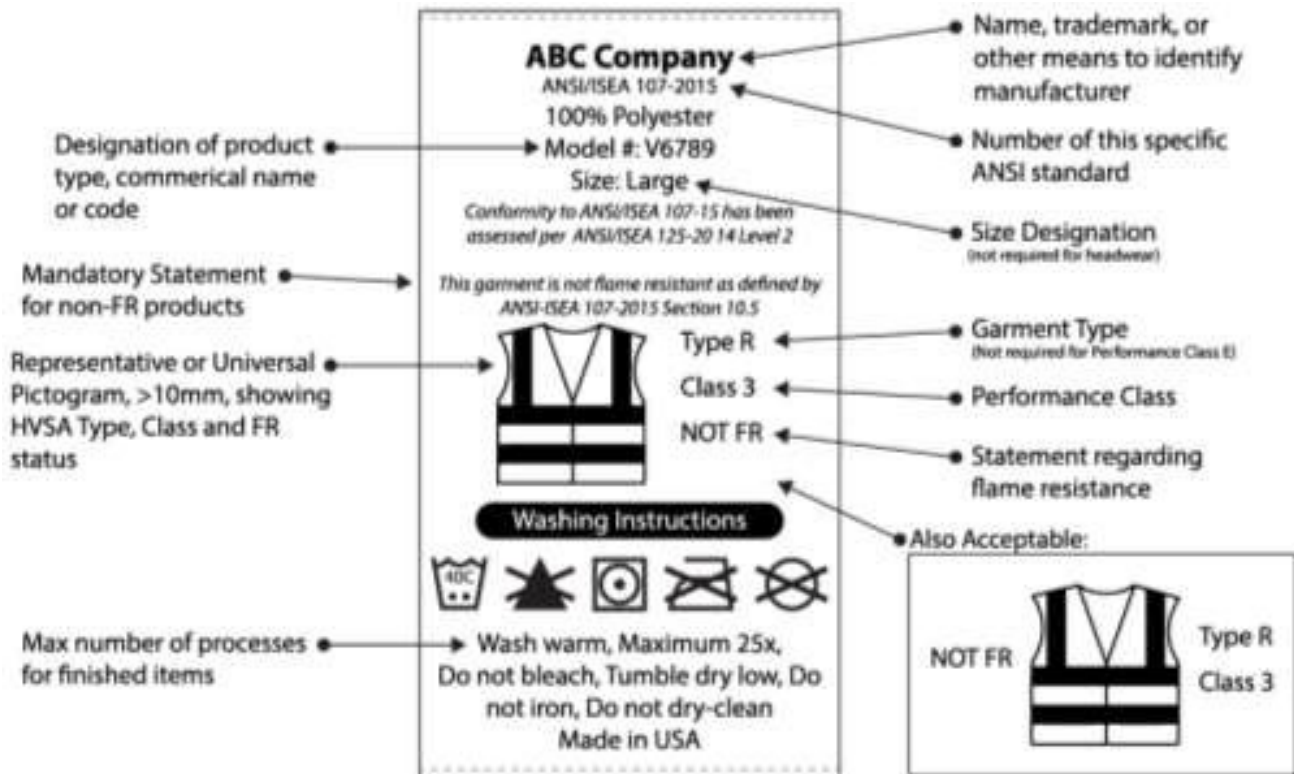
ABC Company
ANSI/ISEA 107-2015
100% Polyester
Model #: V6789
Size: Large
Conformity to ANSI/ISEA 107-15 has been assessed per ANSI/ISEA 125-20 14 Level 2

This garment is not flame resistant as defined by ANSI-ISEA 107-2015 Section 10.5

Type R
Class 3
NOT FR

Washing Instructions

40C

Wash warm, Maximum 25x, Do not bleach, Tumble dry low, Do not iron, Do not dry-clean
Made in USA

Name, trademark, or other means to identify manufacturer

Number of this specific ANSI standard

Size Designation
(not required for headwear)

Garment Type
(Not required for Performance Class E)

Performance Class

Statement regarding flame resistance

Also Acceptable:

NOT FR
Type R
Class 3

Designation of product type, commerical name or code

Mandatory Statement for non-FR products

Representative or Universal Pictogram, >10mm, showing HVSA Type, Class and FR status

Max number of processes for finished items